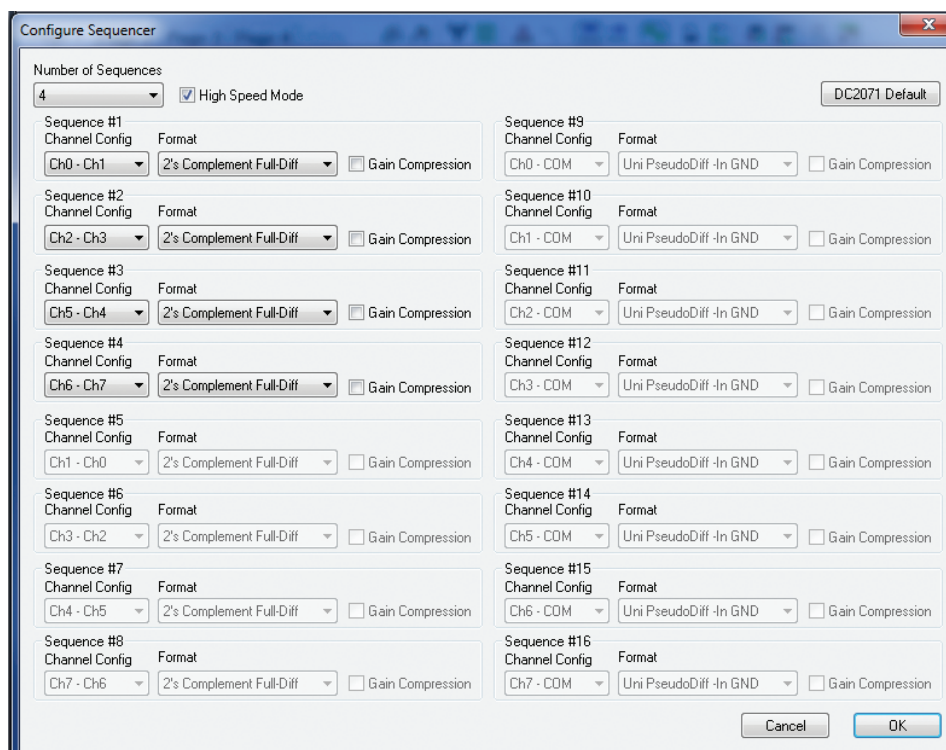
Configure Sequencer

Number of Sequences
4
High Speed Mode
DC2071 Default

Sequence #1
Channel Config Format
Ch0 - Ch1 2's Complement Full-Diff Gain Compression

Sequence #2
Channel Config Format
Ch2 - Ch3 2's Complement Full-Diff Gain Compression

Sequence #3
Channel Config Format
Ch5 - Ch4 2's Complement Full-Diff Gain Compression

Sequence #4
Channel Config Format
Ch6 - Ch7 2's Complement Full-Diff Gain Compression

Sequence #5
Channel Config Format
Ch1 - Ch0 2's Complement Full-Diff Gain Compression

Sequence #6
Channel Config Format
Ch3 - Ch2 2's Complement Full-Diff Gain Compression

Sequence #7
Channel Config Format
Ch4 - Ch5 2's Complement Full-Diff Gain Compression

Sequence #8
Channel Config Format
Ch7 - Ch6 2's Complement Full-Diff Gain Compression

Sequence #9
Channel Config Format
Ch0 - COM Uni PseudoDiff -In GND Gain Compression

Sequence #10
Channel Config Format
Ch1 - COM Uni PseudoDiff -In GND Gain Compression

Sequence #11
Channel Config Format
Ch2 - COM Uni PseudoDiff -In GND Gain Compression

Sequence #12
Channel Config Format
Ch3 - COM Uni PseudoDiff -In GND Gain Compression

Sequence #13
Channel Config Format
Ch4 - COM Uni PseudoDiff -In GND Gain Compression

Sequence #14
Channel Config Format
Ch5 - COM Uni PseudoDiff -In GND Gain Compression

Sequence #15
Channel Config Format
Ch6 - COM Uni PseudoDiff -In GND Gain Compression

Sequence #16
Channel Config Format
Ch7 - COM Uni PseudoDiff -In GND Gain Compression

Cancel OK